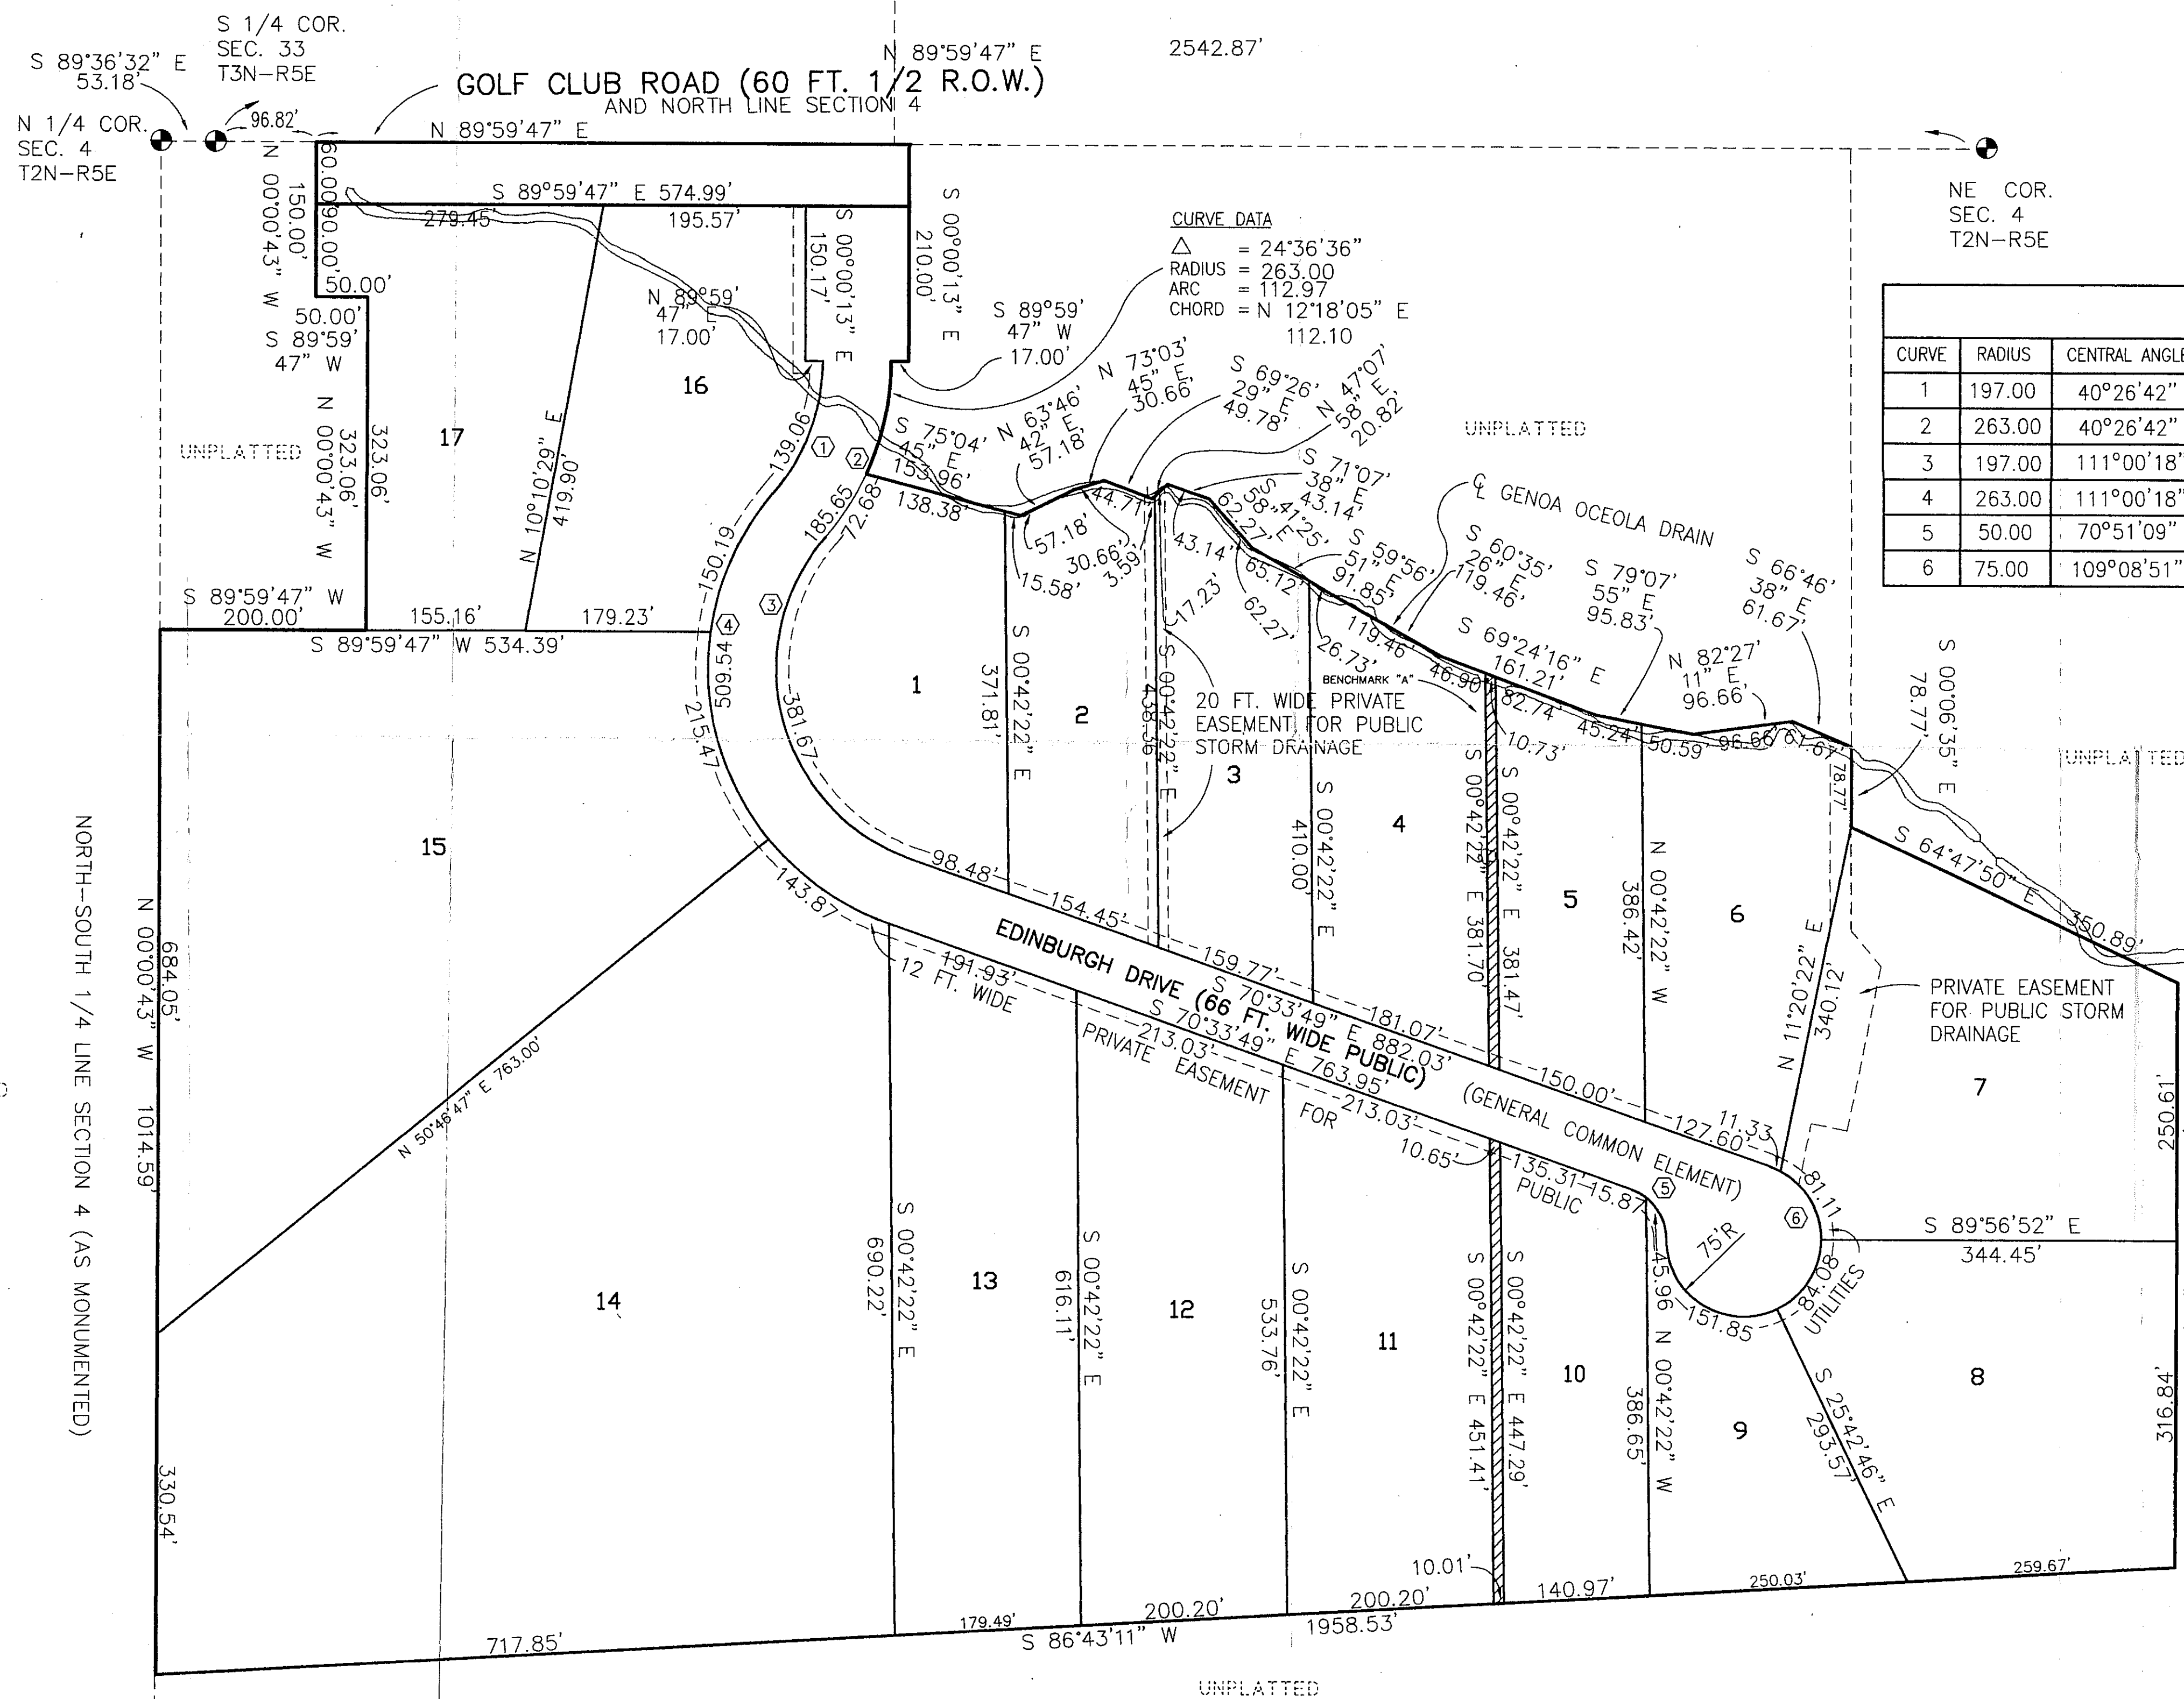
S 1/4 COR.
SEC. 33
T3N–R5E

S 89°36'32" E
53.18'

N 89°59'47" E
2542.87'

GOLF CLUB ROAD (60 FT. 1/2 R.O.W.)
AND NORTH LINE SECTION 4

N 1/4 COR.
SEC. 4
T2N–R5E

96.82'
N 89°59'47" E

NE COR.
SEC. 4
T2N–R5E

S 89°59'47" E 574.99'
279.45'
195.57'
60.00'
90.00'
150.00'
N 00°00'43" W
50.00'
50.00'
S 89°59' 47" W
S 00°00'13" E 150.17'
S 00°00'13" E 210.00'
N 89°59' 47" E 17.00'
S 89°59' 47" W 17.00'

CURVE DATA
$\Delta$ = 24°36'36"
RADIUS = 263.00
ARC = 112.97
CHORD = N 12°18'05" E
112.10

| CURVE | RADIUS | CENTRAL ANGL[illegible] |
|---|---|---|
| 1 | 197.00 | 40°26'42" |
| 2 | 263.00 | 40°26'42" |
| 3 | 197.00 | 111°00'18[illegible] |
| 4 | 263.00 | 111°00'18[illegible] |
| 5 | 50.00 | 70°51'09" |
| 6 | 75.00 | 109°08'51" |

16
17
UNPLATTED
N 00°00'43" W 323.06'
323.06'
N 10°10'29" E 419.90'
139.06
185.65
72.68
S 75°04' 45" E 153.96'
138.38'
N 63°46' 42" E 57.18'
N 73°03' 45" E 30.66'
S 69°26' 29" E 49.78'
N 47°07' 58" E 20.82
UNPLATTED
44.71'
57.18'
30.66'
3.59'
15.58'
S 71°07' 38" E 43.14'
S 58°41'25" E 62.27'
43.14'
65.12'
17.23'
62.27'
S 59°56' 51" E 91.85'
26.73'
119.46'
℄ GENOA OCEOLA DRAIN
S 60°35' 26" E 119.46'
S 79°07' 55" E 95.83'
S 66°46' 38" E 61.67'
S 69°24'16" E 161.21'
BENCHMARK "A"
46.90'
82.74'
10.73'
45.24'
50.59'
96.66'
61.67'
N 82°27' 11" E 96.66'
78.77'
S 00°06'35" E 78.77'
UNPLATTED

S 89°59'47" W 200.00'
155.16'
179.23'
S 89°59'47" W 534.39'
150.19
509.54
215.47
381.67
1
S 00°42'22" E 371.81'
2
S 00°42'22" E 438.36'
20 FT. WIDE PRIVATE EASEMENT FOR PUBLIC STORM DRAINAGE
3
S 00°42'22" E 410.00'
4
S 00°42'22" E 381.70'
S 00°42'22" E 381.47'
5
N 00°42'22" W 386.42'
6
N 11°20'22" E 340.12'
S 64°47'50" E 350.89'
PRIVATE EASEMENT FOR PUBLIC STORM DRAINAGE
7
250.61'

15
98.48'
154.45'
159.77'
181.07'
150.00'
127.60'
11.33
143.87
EDINBURGH DRIVE (66 FT. WIDE PUBLIC)
S 70°33'49" E 882.03'
(GENERAL COMMON ELEMENT)
191.93'
12 FT. WIDE PRIVATE EASEMENT FOR PUBLIC UTILITIES
S 70°33'49" E 763.95'
213.03'
213.03'
10.65'
135.31'
15.87'
81.11'
75'R
84.08
151.85
45.96
S 89°56'52" E 344.45'

NORTH-SOUTH 1/4 LINE SECTION 4 (AS MONUMENTED)
N 00°00'43" W 1014.59'
684.05'
330.54'
N 50°46'47" E 763.00'
14
S 00°42'22" E 690.22'
13
S 00°42'22" E 616.11'
12
S 00°42'22" E 533.76'
11
S 00°42'22" E 451.41'
S 00°42'22" E 447.29'
10
N 00°42'22" W 386.65'
9
S 25°42'46" E 293.57'
8
316.84'

10.01'
140.97'
250.03'
259.67'
200.20'
200.20'
179.49'
717.85'
S 86°43'11" W 1958.53'
UNPLATTED